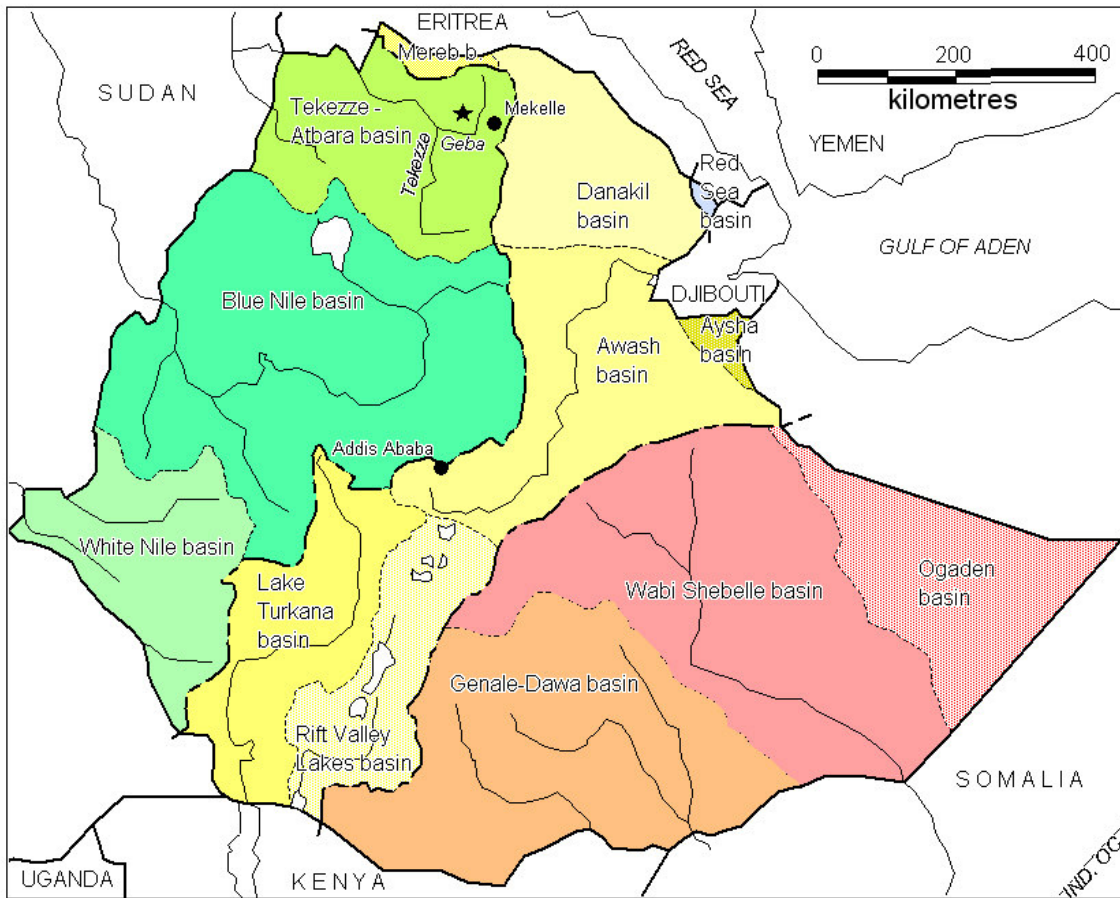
ERITREA
Mereb b.
RED SEA
0 200 400
kilometres
SUDAN
Tekezze - Atbara basin
Mekelle
Geba
Tekezze
YEMEN
Red Sea basin
Danakil basin
GULF OF ADEN
Blue Nile basin
DJIBOUTI
Aysha basin
Awash basin
Addis Ababa
White Nile basin
Lake Turkana basin
Wabi Shebelle basin
Ogaden basin
Genale-Dawa basin
Rift Valley Lakes basin
SOMALIA
UGANDA
KENYA
IND. OC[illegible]